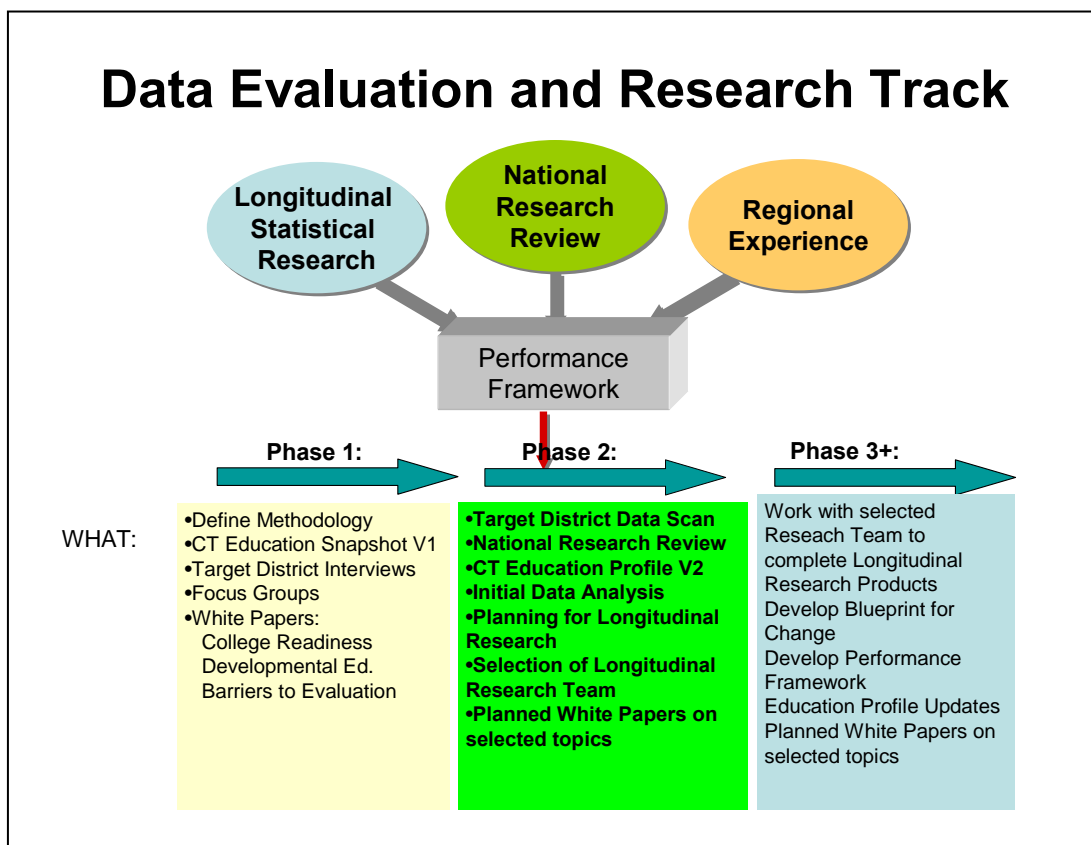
Data Evaluation and Research Track

Longitudinal Statistical Research

National Research Review

Regional Experience

Performance Framework

Phase 1:

Phase 2:

Phase 3+:

WHAT:

•Define Methodology
•CT Education Snapshot V1
•Target District Interviews
•Focus Groups
•White Papers:
College Readiness
Developmental Ed.
Barriers to Evaluation

•Target District Data Scan
•National Research Review
•CT Education Profile V2
•Initial Data Analysis
•Planning for Longitudinal Research
•Selection of Longitudinal Research Team
•Planned White Papers on selected topics

Work with selected Reseach Team to complete Longitudinal Research Products
Develop Blueprint for Change
Develop Performance Framework
Education Profile Updates
Planned White Papers on selected topics